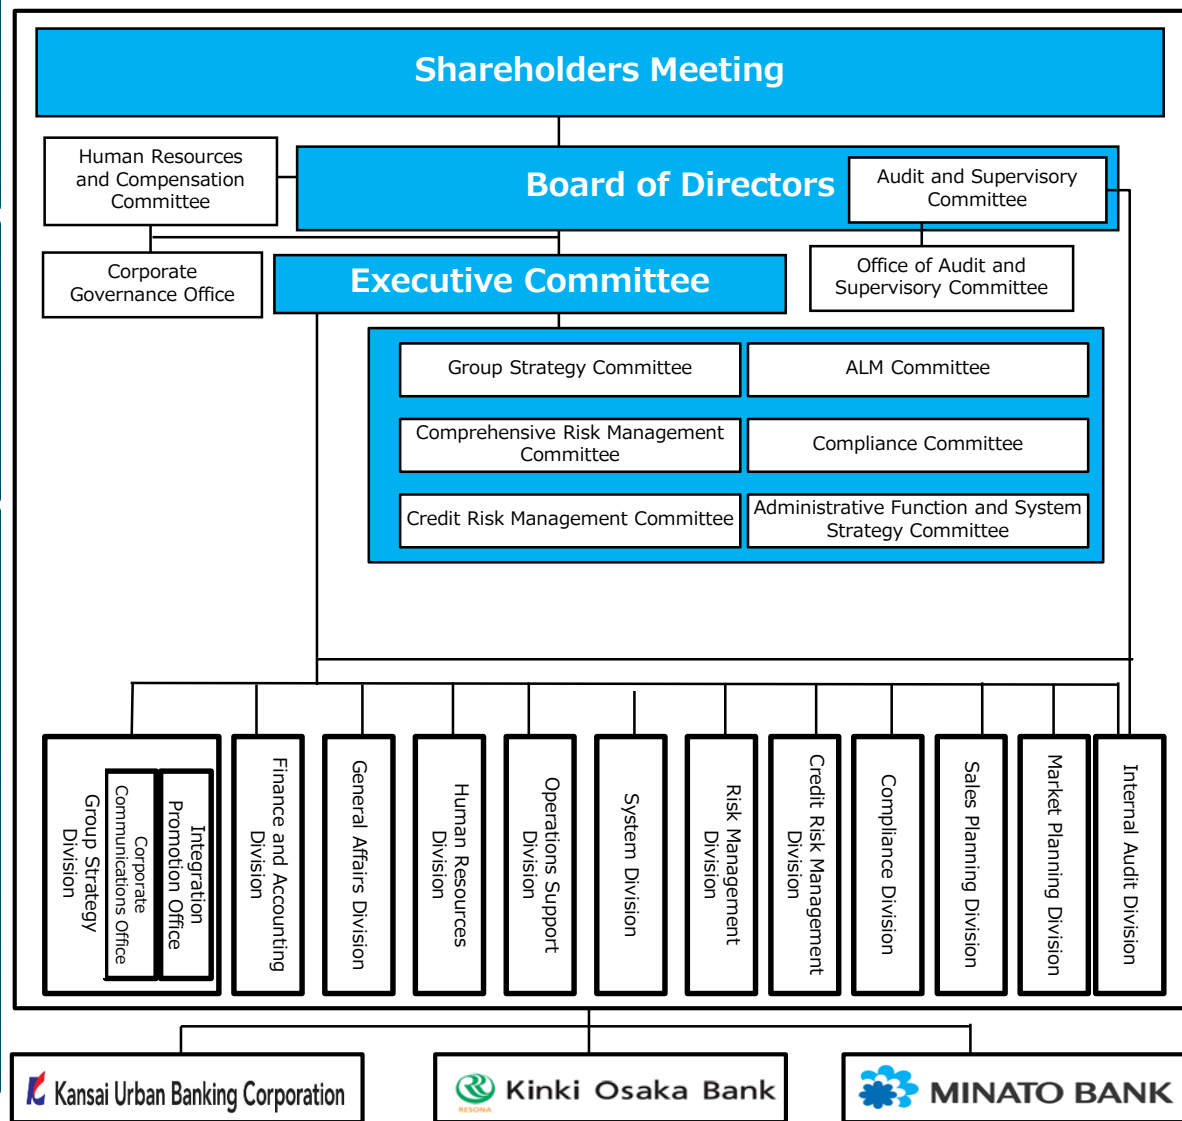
Shareholders Meeting

Human Resources and Compensation Committee

Board of Directors

Audit and Supervisory Committee

Corporate Governance Office

Executive Committee

Office of Audit and Supervisory Committee

Group Strategy Committee

ALM Committee

Comprehensive Risk Management Committee

Compliance Committee

Credit Risk Management Committee

Administrative Function and System Strategy Committee

Group Strategy Division

Corporate Communications Office

Integration Promotion Office

Finance and Accounting Division

General Affairs Division

Human Resources Division

Operations Support Division

System Division

Risk Management Division

Credit Risk Management Division

Compliance Division

Sales Planning Division

Market Planning Division

Internal Audit Division

Kansai Urban Banking Corporation

Kinki Osaka Bank

RESONA

MINATO BANK